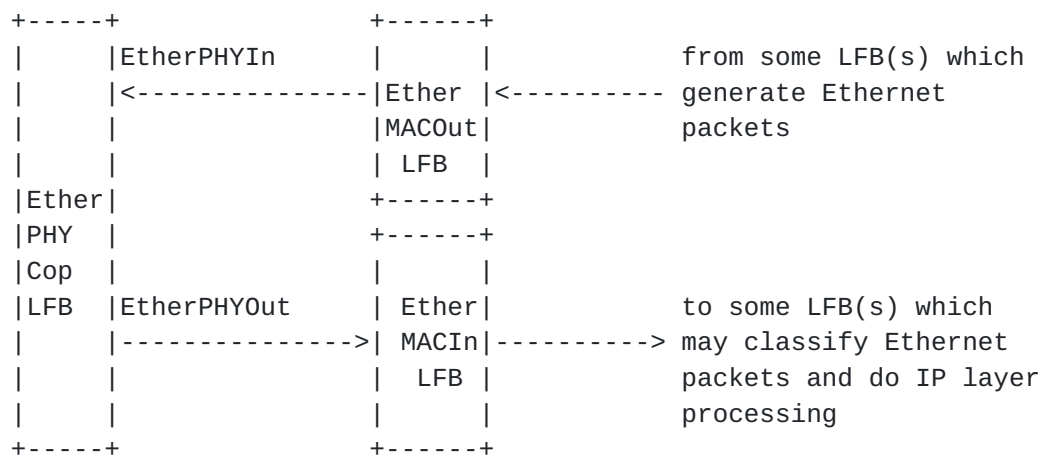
```
+-----+               +------+
|     |EtherPHYIn     |      |         from some LFB(s) which
|     |<--------------|Ether |<---------- generate Ethernet
|     |               |MACOut|         packets
|     |               | LFB  |
|Ether|               +------+
|PHY  |               +------+
|Cop  |               |      |
|LFB  |EtherPHYOut    | Ether|         to some LFB(s) which
|     |-------------->| MACIn|----------> may classify Ethernet
|     |               |  LFB |         packets and do IP layer
|     |               |      |         processing
+-----+               +------+
```